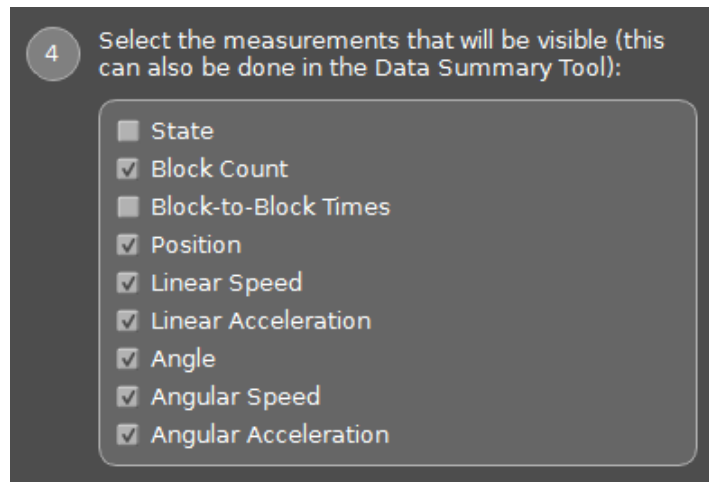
4

Select the measurements that will be visible (this can also be done in the Data Summary Tool):

State
Block Count
Block-to-Block Times
Position
Linear Speed
Linear Acceleration
Angle
Angular Speed
Angular Acceleration